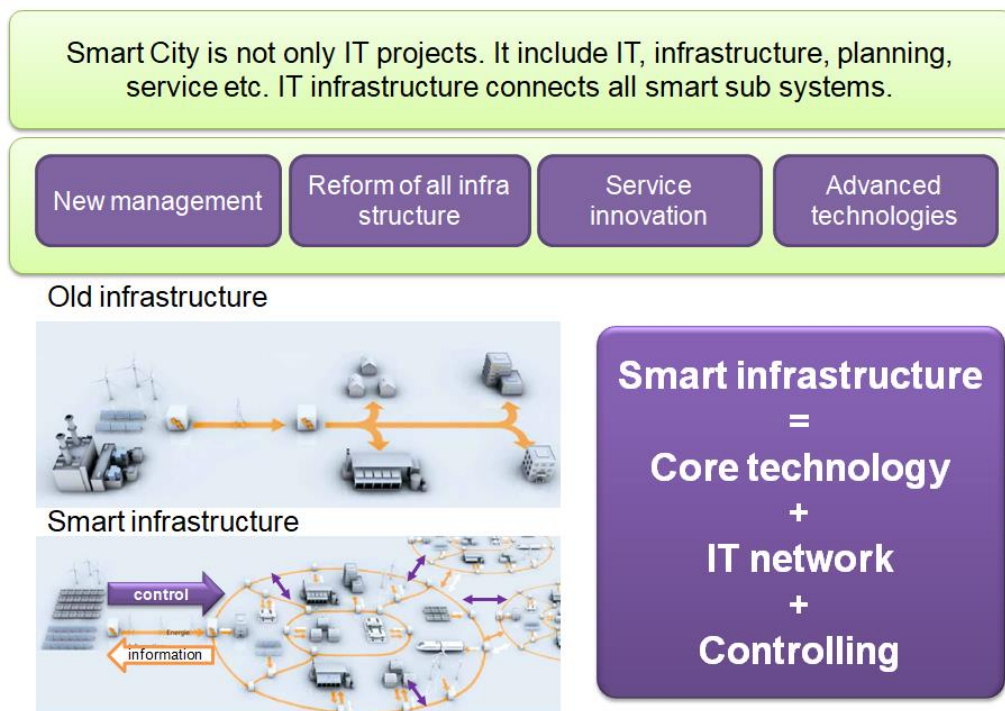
Smart City is not only IT projects. It include IT, infrastructure, planning, service etc. IT infrastructure connects all smart sub systems.

New management

Reform of all infra structure

Service innovation

Advanced technologies

Old infrastructure

Smart infrastructure

control

Energie

information

Smart infrastructure
=
Core technology
+
IT network
+
Controlling